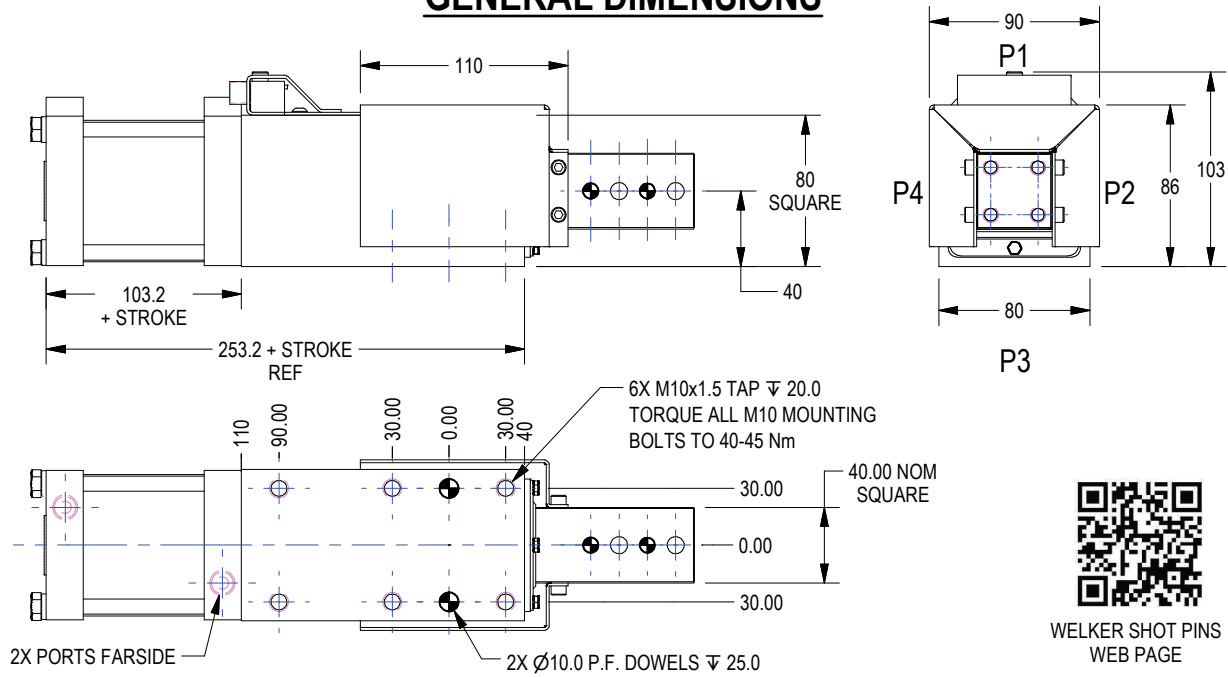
GENERAL DIMENSIONS

110

80
SQUARE

40

103.2
+ STROKE

253.2 + STROKE
REF

90

P1

P4

P2

86

103

80

P3

110

-90.00

-30.00

0.00

30.00

40

6X M10x1.5 TAP ↧ 20.0
TORQUE ALL M10 MOUNTING
BOLTS TO 40-45 Nm

40.00 NOM
SQUARE

30.00

0.00

30.00

2X PORTS FARSIDE

2X Ø10.0 P.F. DOWELS ↧ 25.0

WELKER SHOT PINS
WEB PAGE